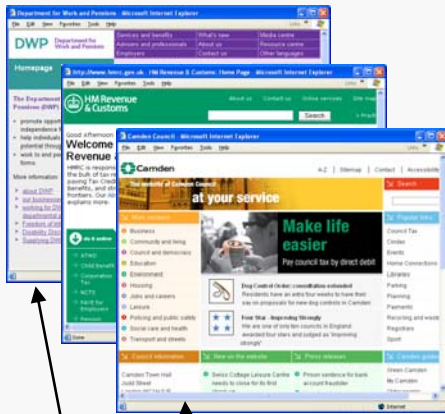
Department for Work and Pensions - Microsoft Internet Explorer
File Edit View Favorites Tools Help
DWP Department for Work and Pensions
Services and benefits | What's new | Media centre
Advisers and professionals | About us | Resource centre
Employers | Contact us | Other languages
Homepage
The Department for Work and Pensions (DWP)
promote opportunity and independence f
help individuals potential throu
work to end pe
forms
More information
about DWP
our business
working for DWP
departmental
Freedom of Inf
Disability Discr
Supplying DWP

http://www.hmrc.gov.uk - HM Revenue & Customs: Home Page - Microsoft Internet Explorer
File Edit View Favorites Tools Help
HM Revenue & Customs
About us | Contact us | Online services | Site map
Search
Good afternoon
Welcome
Revenue &
HMRC is responsi the bulk of tax ra paying Tax Credi benefits, and she frontiers. Our wo explore more.
do it online
ATWD
Child Benefit
Corporation Tax
NCTS
PAYE for Employers
Pensions

Camden Council - Microsoft Internet Explorer
File Edit View Favorites Tools Help
Camden
A-Z | Sitemap | Contact | Accessibility
The website of Camden Council
at your service
Search
Main services
Business
Community and living
Council and democracy
Education
Environment
Housing
Jobs and careers
Leisure
Policing and public safety
Social care and health
Transport and streets
Make life easier
Pay council tax by direct debit
Popular links
Council Tax
Cindex
Events
Home Connections
Libraries
Parking
Planning
Payments
Recycling and waste
Registrars
Sport
Dog Control Order: consultation extended
Residents have an extra four weeks to have their say on proposals for new dog controls in Camden.
Four Star - Improving Strongly
We are one of only ten councils in England awarded four stars and judged as 'improving strongly'
Council information
Camden Town Hall
Judd Street
New on the website
Swiss Cottage Leisure Centre needs to close for its first
Press releases
Prison sentence for bank account fraudster
Camden guides
Green Camden
My Camden
Internet